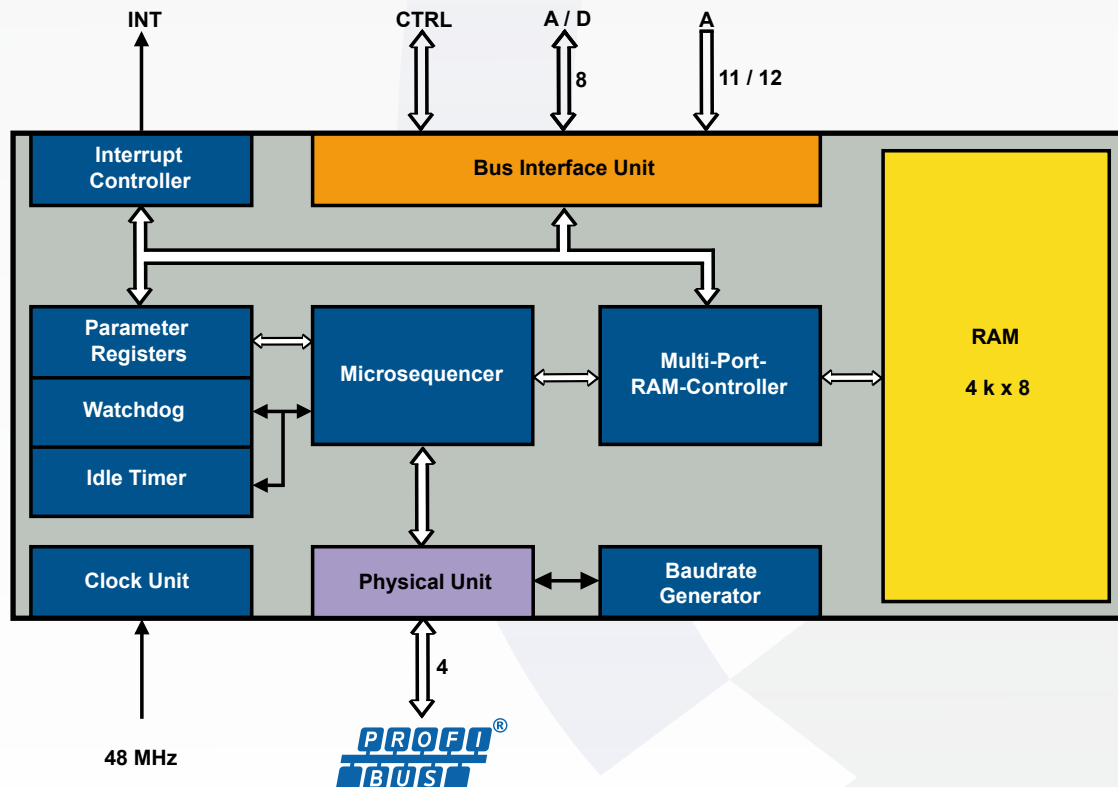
INT

CTRL

A / D

8

A

11 / 12

Interrupt Controller

Bus Interface Unit

RAM

4 k x 8

Parameter Registers

Watchdog

Idle Timer

Microsequencer

Multi-Port-RAM-Controller

Clock Unit

Physical Unit

Baudrate Generator

4

48 MHz

PROFI BUS ®